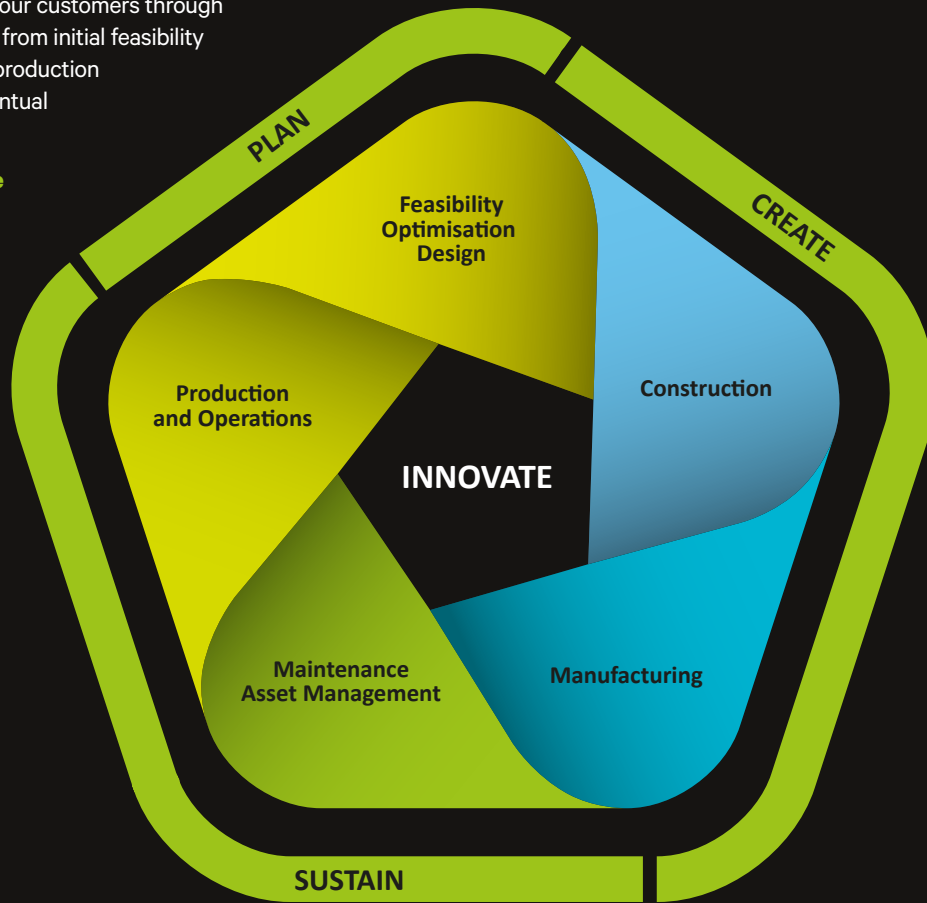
our customers through from initial feasibility production ntual

PLAN

CREATE

Feasibility
Optimisation
Design

Production
and Operations

Construction

INNOVATE

Maintenance
Asset Management

Manufacturing

SUSTAIN